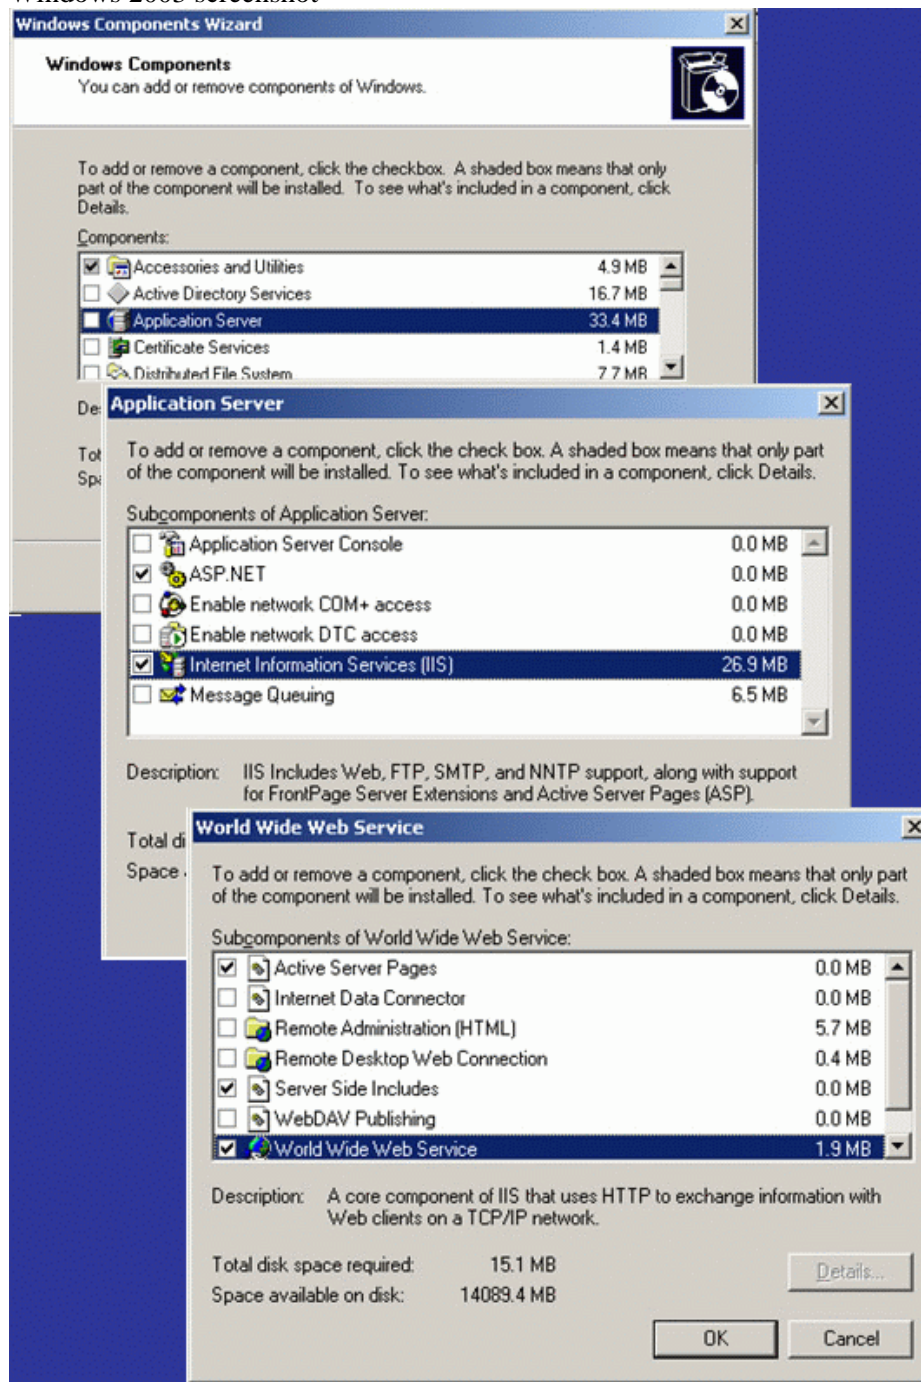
Windows 2003 screenshot

Windows Components Wizard

Windows Components
You can add or remove components of Windows.

To add or remove a component, click the checkbox. A shaded box means that only part of the component will be installed. To see what's included in a component, click Details.

Components:

| | | |
|---|---|---|
| ☑ | Accessories and Utilities | 4.9 MB |
| ☐ | Active Directory Services | 16.7 MB |
| ☐ | Application Server | 33.4 MB |
| ☐ | Certificate Services | 1.4 MB |
| ☐ | Distributed File System | 7.7 MB |

De

Tot
Sp

Application Server

To add or remove a component, click the check box. A shaded box means that only part of the component will be installed. To see what's included in a component, click Details.

Subcomponents of Application Server:

| | | |
|---|---|---|
| ☐ | Application Server Console | 0.0 MB |
| ☑ | ASP.NET | 0.0 MB |
| ☐ | Enable network COM+ access | 0.0 MB |
| ☐ | Enable network DTC access | 0.0 MB |
| ☑ | Internet Information Services (IIS) | 26.9 MB |
| ☐ | Message Queuing | 6.5 MB |

Description: IIS Includes Web, FTP, SMTP, and NNTP support, along with support for FrontPage Server Extensions and Active Server Pages (ASP).

Total di
Space

World Wide Web Service

To add or remove a component, click the check box. A shaded box means that only part of the component will be installed. To see what's included in a component, click Details.

Subcomponents of World Wide Web Service:

| | | |
|---|---|---|
| ☑ | Active Server Pages | 0.0 MB |
| ☐ | Internet Data Connector | 0.0 MB |
| ☐ | Remote Administration (HTML) | 5.7 MB |
| ☐ | Remote Desktop Web Connection | 0.4 MB |
| ☑ | Server Side Includes | 0.0 MB |
| ☐ | WebDAV Publishing | 0.0 MB |
| ☑ | World Wide Web Service | 1.9 MB |

Description: A core component of IIS that uses HTTP to exchange information with Web clients on a TCP/IP network.

Total disk space required: 15.1 MB
Space available on disk: 14089.4 MB

Details...

OK Cancel